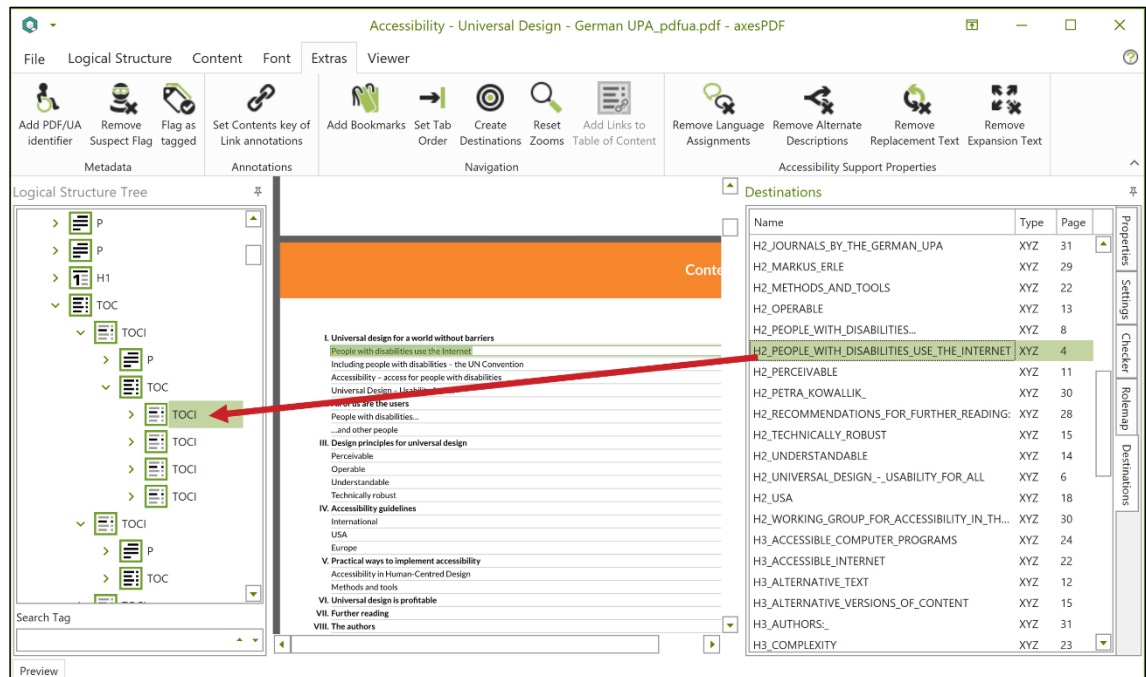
Accessibility - Universal Design - German UPA_pdfua.pdf - axesPDF

File Logical Structure Content Font Extras Viewer

Add PDF/UA identifier
Remove Suspect Flag
Flag as tagged
Metadata

Set Contents key of Link annotations
Annotations

Add Bookmarks
Set Tab Order
Create Destinations
Reset Zooms
Add Links to Table of Content
Navigation

Remove Language Assignments
Remove Alternate Descriptions
Remove Replacement Text
Remove Expansion Text
Accessibility Support Properties

Logical Structure Tree

P
P
H1
TOC
TOCI
P
TOC
TOCI
TOCI
TOCI
TOCI
TOCI
P
TOC

Search Tag

Conte

I. Universal design for a world without barriers
People with disabilities use the Internet
Including people with disabilities – the UN Convention
Accessibility – access for people with disabilities
Universal Design – Usabili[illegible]
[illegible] of us are the users
People with disabilities...
...and other people
III. Design principles for universal design
Perceivable
Operable
Understandable
Technically robust
IV. Accessibility guidelines
International
USA
Europe
V. Practical ways to implement accessibility
Accessibility in Human-Centred Design
Methods and tools
VI. Universal design is profitable
VII. Further reading
VIII. The authors

Destinations

| Name | Type | Page |
|---|---|---|
| H2_JOURNALS_BY_THE_GERMAN_UPA | XYZ | 31 |
| H2_MARKUS_ERLE | XYZ | 29 |
| H2_METHODS_AND_TOOLS | XYZ | 22 |
| H2_OPERABLE | XYZ | 13 |
| H2_PEOPLE_WITH_DISABILITIES... | XYZ | 8 |
| H2_PEOPLE_WITH_DISABILITIES_USE_THE_INTERNET | XYZ | 4 |
| H2_PERCEIVABLE | XYZ | 11 |
| H2_PETRA_KOWALLIK_ | XYZ | 30 |
| H2_RECOMMENDATIONS_FOR_FURTHER_READING: | XYZ | 28 |
| H2_TECHNICALLY_ROBUST | XYZ | 15 |
| H2_UNDERSTANDABLE | XYZ | 14 |
| H2_UNIVERSAL_DESIGN_-_USABILITY_FOR_ALL | XYZ | 6 |
| H2_USA | XYZ | 18 |
| H2_WORKING_GROUP_FOR_ACCESSIBILITY_IN_TH... | XYZ | 30 |
| H3_ACCESSIBLE_COMPUTER_PROGRAMS | XYZ | 24 |
| H3_ACCESSIBLE_INTERNET | XYZ | 22 |
| H3_ALTERNATIVE_TEXT | XYZ | 12 |
| H3_ALTERNATIVE_VERSIONS_OF_CONTENT | XYZ | 15 |
| H3_AUTHORS:_ | XYZ | 31 |
| H3_COMPLEXITY | XYZ | 23 |

Properties
Settings
Checker
Rolemap
Destinations

Preview